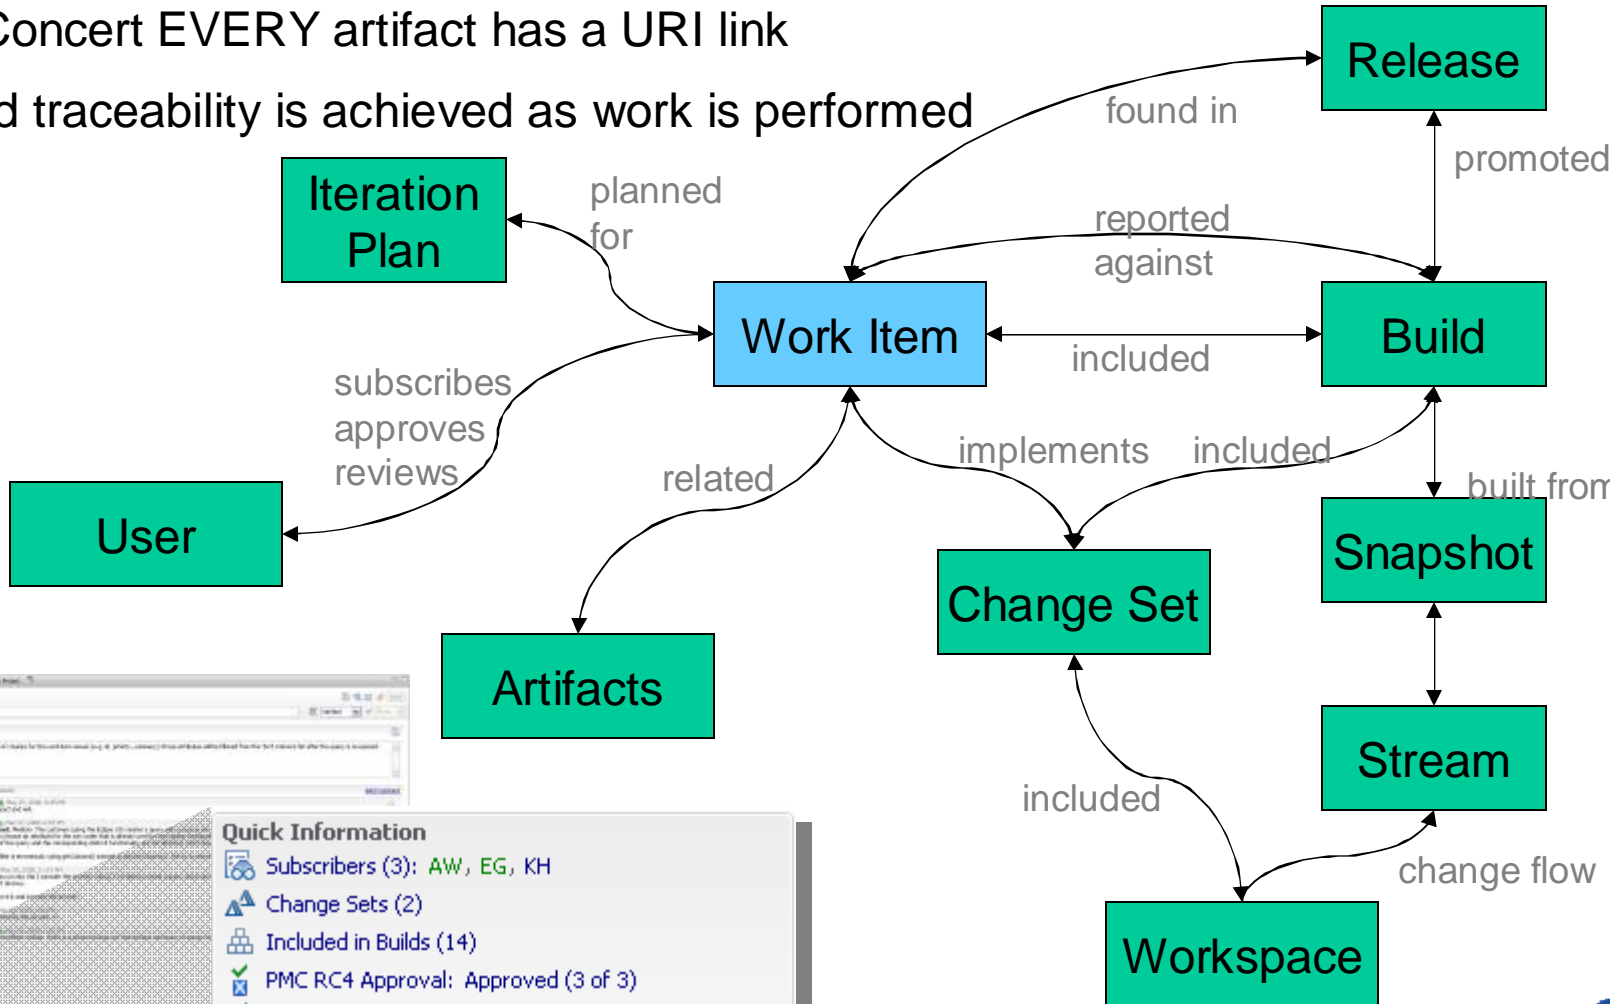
Concert EVERY artifact has a URI link

d traceability is achieved as work is performed

Release

found in

promoted

Iteration Plan

planned for

reported against

Work Item

included

Build

subscribes approves reviews

implements

included

built from

related

Snapshot

User

Change Set

Artifacts

Stream

included

change flow

Workspace

Quick Information

Subscribers (3): AW, EG, KH

Change Sets (2)

Included in Builds (14)

PMC RC4 Approval: Approved (3 of 3)